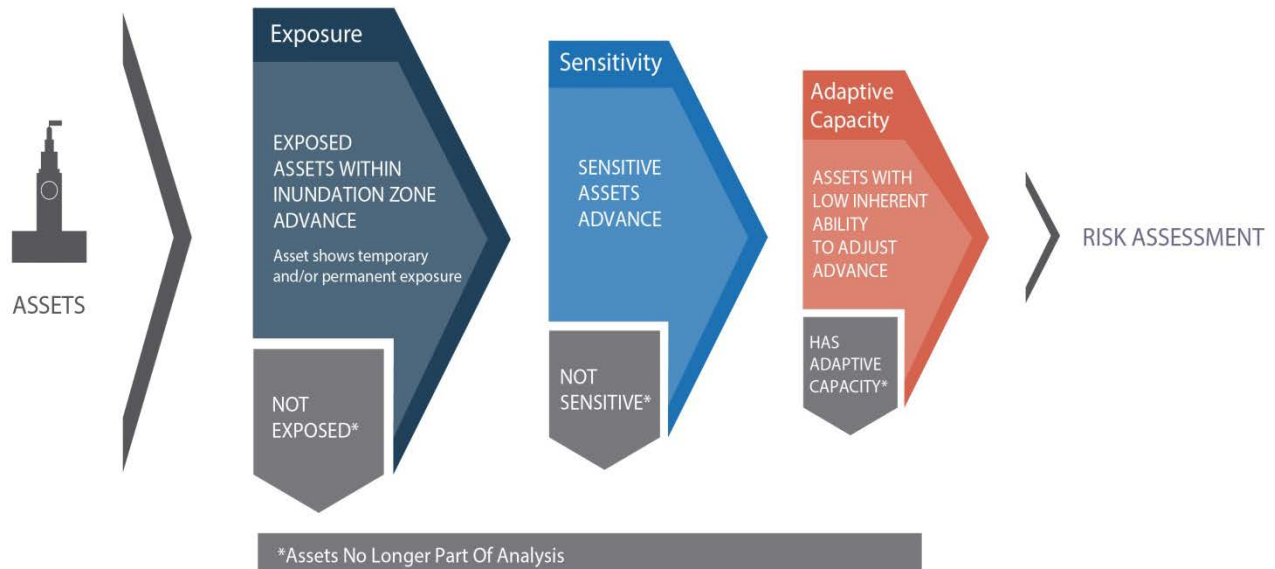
ASSETS

Exposure

EXPOSED ASSETS WITHIN INUNDATION ZONE ADVANCE

Asset shows temporary and/or permanent exposure

NOT EXPOSED*

Sensitivity

SENSITIVE ASSETS ADVANCE

NOT SENSITIVE*

Adaptive Capacity

ASSETS WITH LOW INHERENT ABILITY TO ADJUST ADVANCE

HAS ADAPTIVE CAPACITY*

RISK ASSESSMENT

*Assets No Longer Part Of Analysis